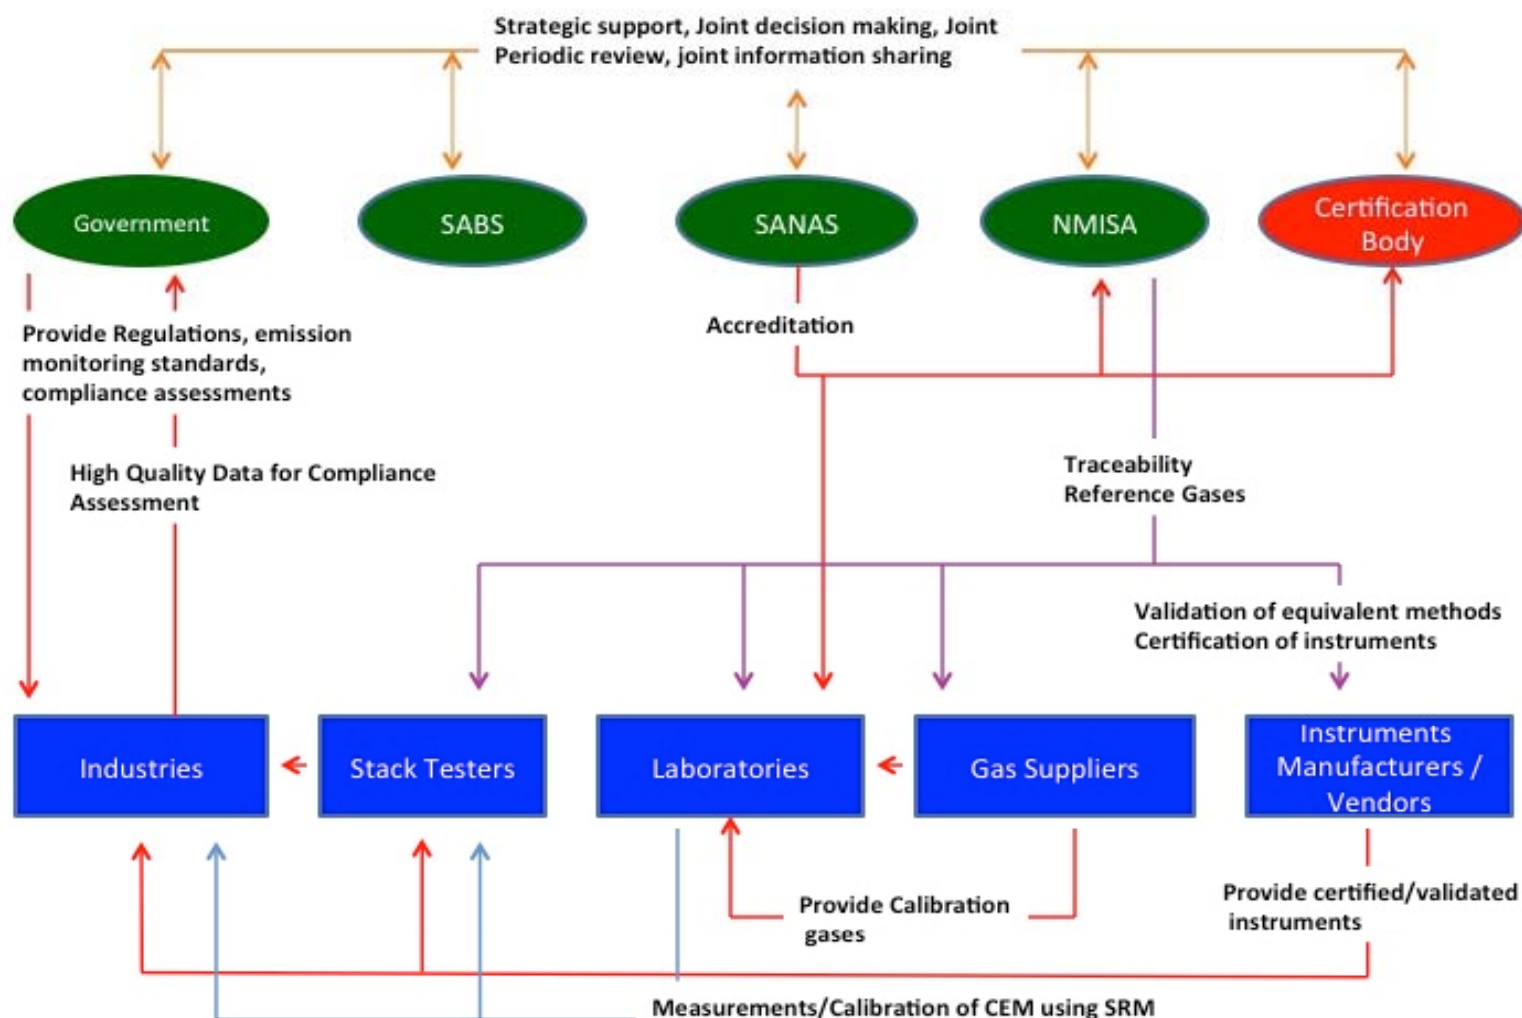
Strategic support, Joint decision making, Joint Periodic review, joint information sharing

Government

SABS

SANAS

NMISA

Certification Body

Provide Regulations, emission monitoring standards, compliance assessments

Accreditation

High Quality Data for Compliance Assessment

Traceability Reference Gases

Validation of equivalent methods Certification of instruments

Industries

Stack Testers

Laboratories

Gas Suppliers

Instruments Manufacturers / Vendors

Provide Calibration gases

Provide certified/validated instruments

Measurements/Calibration of CEM using SRM